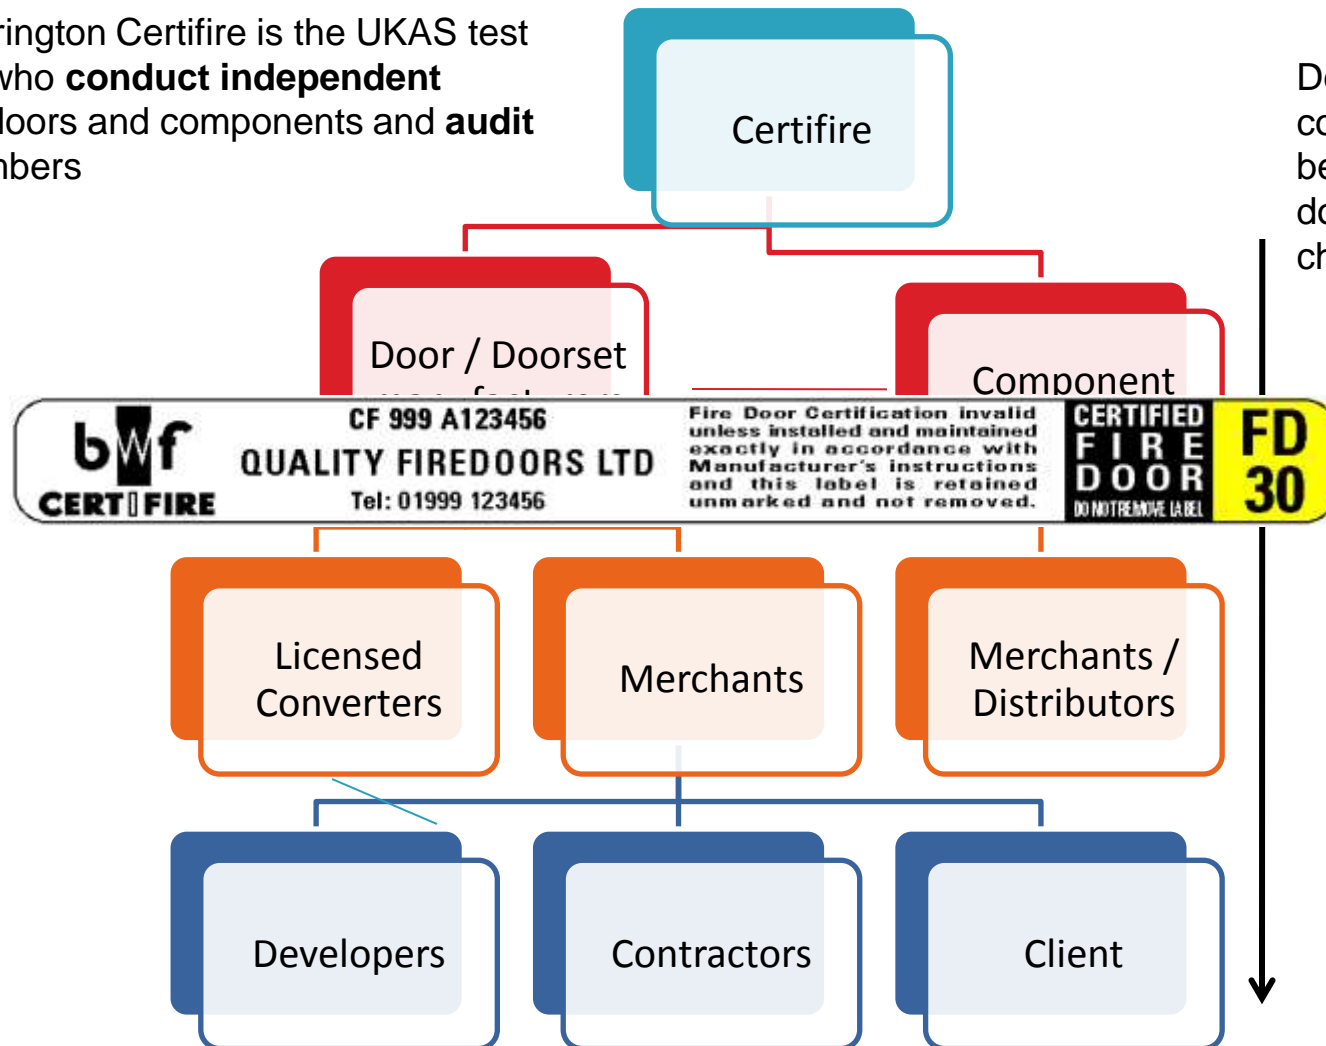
rington Certifire is the UKAS test who **conduct independent** loors and components and **audit** nbers

Certifire

Door / Doorset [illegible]

Component

bwf CERT FIRE

CF 999 A123456

QUALITY FIREDOORS LTD

Tel: 01999 123456

Fire Door Certification invalid unless installed and maintained exactly in accordance with Manufacturer's instructions and this label is retained unmarked and not removed.

CERTIFIED FIRE DOOR

DO NOT REMOVE LABEL

FD 30

Licensed Converters

Merchants

Merchants / Distributors

Developers

Contractors

Client

De co be do ch